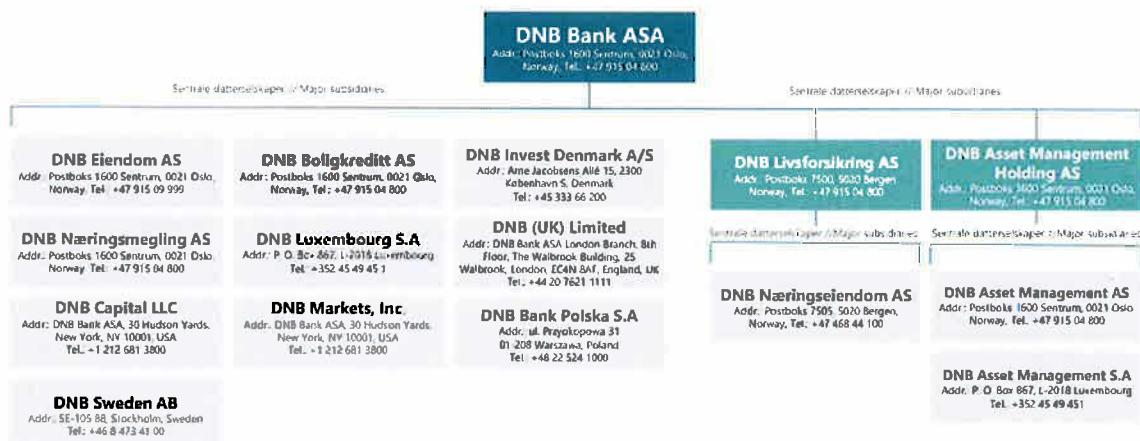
DNB Bank ASA
Addr: Postboks 1600 Sentrum, 0021 Oslo, Norway, Tel.: +47 915 04 800

Sentrale datterselskaper // Major subsidiaries

Sentrale datterselskaper // Major subsidiaries

DNB Eiendom AS
Addr: Postboks 1600 Sentrum, 0021 Oslo, Norway. Tel.: +47 915 09 999

DNB Næringsmegling AS
Addr: Postboks 1600 Sentrum, 0021 Oslo, Norway. Tel.: +47 915 04 800

DNB Capital LLC
Addr: DNB Bank ASA, 30 Hudson Yards, New York, NY 10001, USA
Tel.: +1 212 681 3800

DNB Sweden AB
Addr.: SE-105 88, Stockholm, Sweden
Tel.: +46 8 473 41 00

DNB Boligkreditt AS
Addr: Postboks 1600 Sentrum, 0021 Oslo, Norway, Tel.: +47 915 04 800

DNB Luxembourg S.A
Addr: P. O. Box 867, L-2018 Luxembourg
Tel.: +352 45 49 45 1

DNB Markets, Inc
Addr.: DNB Bank ASA, 30 Hudson Yards, New York, NY 10001, USA
Tel.: +1 212 681 3800

DNB Invest Denmark A/S
Addr: Arne Jacobsens Allé 15, 2300 København S, Denmark
Tel.: +45 333 66 200

DNB (UK) Limited
Addr: DNB Bank ASA London Branch, 8th Floor, The Walbrook Building, 25 Walbrook, London, EC4N 8AF, England, UK
Tel.: +44 20 7621 1111

DNB Bank Polska S.A
Addr.: ul. Przyokopowa 31 01-208 Warszawa, Poland
Tel.: +48 22 524 1000

DNB Livsforsikring AS
Addr.: Postboks 7500, 5020 Bergen, Norway, Tel.: +47 915 04 800

Sentrale datterselskaper // Major subsidiaries

DNB Næringseiendom AS
Addr.: Postboks 7505, 5020 Bergen, Norway, Tel.: +47 468 44 100

DNB Asset Management Holding AS
Addr.: Postboks 1600 Sentrum, 0021 Oslo, Norway, Tel.: +47 915 04 800

Sentrale datterselskaper // Major subsidiaries

DNB Asset Management AS
Addr.: Postboks 1600 Sentrum, 0021 Oslo Norway, Tel.: +47 915 04 800

DNB Asset Management S.A
Addr.: P. O. Box 867, L-2018 Luxembourg
Tel.: +352 45 49 451